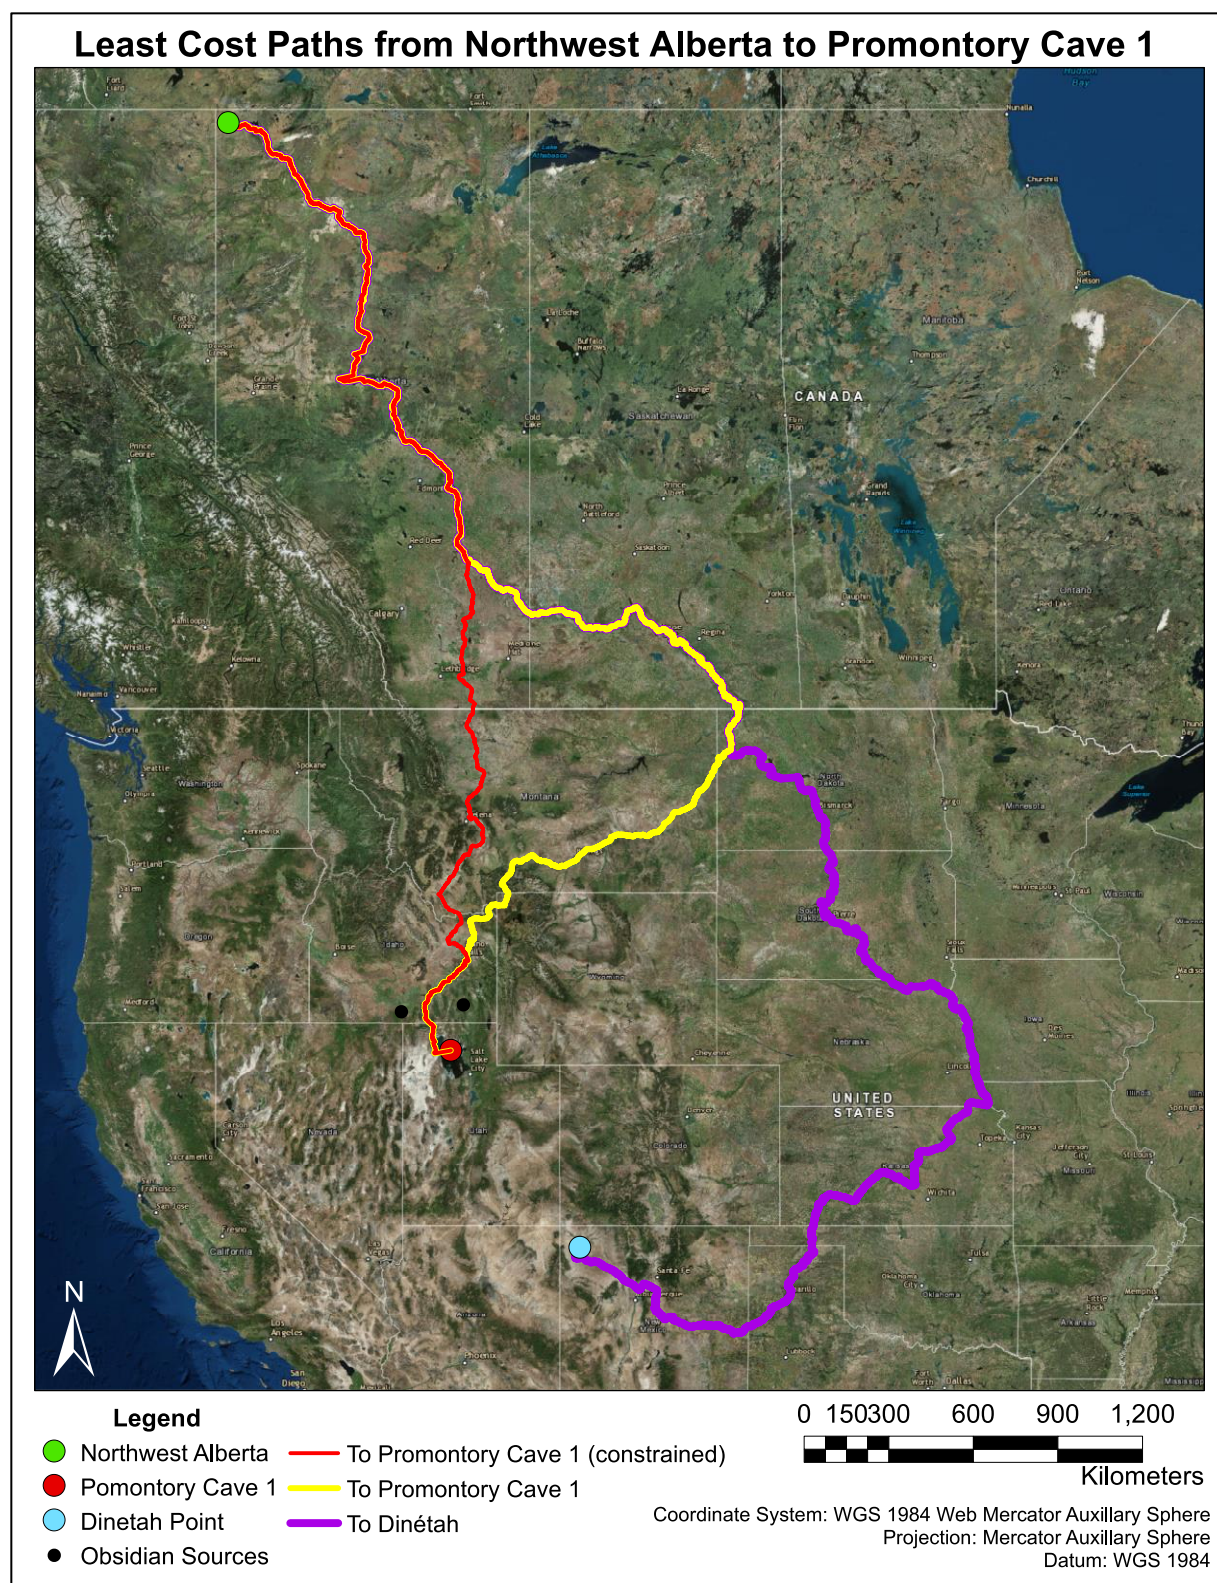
Least Cost Paths from Northwest Alberta to Promontory Cave 1

Hudson Bay
Fort Liard
Lake Athabasca
Nunalla
Churchill
Port Nelson
Manitoba
Thompson
La Loche
Buffalo Narrows
CANADA
La Ronge
Saskatchewan
Flin Flon
Cold Lake
Prince Albert
North Battleford
Grand Rapids
Lake Winnipeg
Fort St. John
Dawson Creek
Grande Prairie
Prince George
Edmonton
Red Deer
Saskatoon
Yorkton
Dauphin
Ontario
Red Lake
Calgary
Kamloops
Medicine Hat
Regina
Brandon
Winnipeg
Kenora
Whistler
Kelowna
Lethbridge
Thunder Bay
Nanaimo
Vancouver
Victoria
Seattle
Olympia
Washington
Spokane
North Dakota
Bismarck
Fargo
Minnesota
Lake Superior
Montana
Helena
Portland
Salem
Minneapolis
St. Paul
Wisconsin
South Dakota
Pierre
Oregon
Boise
Idaho
Sioux Falls
Madison
Medford
Wyoming
Iowa
Des Moines
Salt Lake City
Cheyenne
Nebraska
Lincoln
Nevada
Utah
UNITED STATES
Illinois
Springfield
Carson City
Denver
Colorado
Topeka
Kansas City
Jefferson City
Sacramento
St. Louis
Missouri
San Francisco
San Jose
Wichita
Fresno
California
Las Vegas
Tulsa
Santa Fe
Oklahoma City
Oklahoma
Memphis
Amarillo
Little Rock
Arkansas
Los Angeles
New Mexico
Phoenix
Lubbock
San Diego
Mexicali
Fort Worth
Dallas
Mississippi

N

Legend
Northwest Alberta
Pomontory Cave 1
Dinetah Point
Obsidian Sources
To Promontory Cave 1 (constrained)
To Promontory Cave 1
To Dinétah

0 150300 600 900 1,200
Kilometers

Coordinate System: WGS 1984 Web Mercator Auxillary Sphere
Projection: Mercator Auxillary Sphere
Datum: WGS 1984